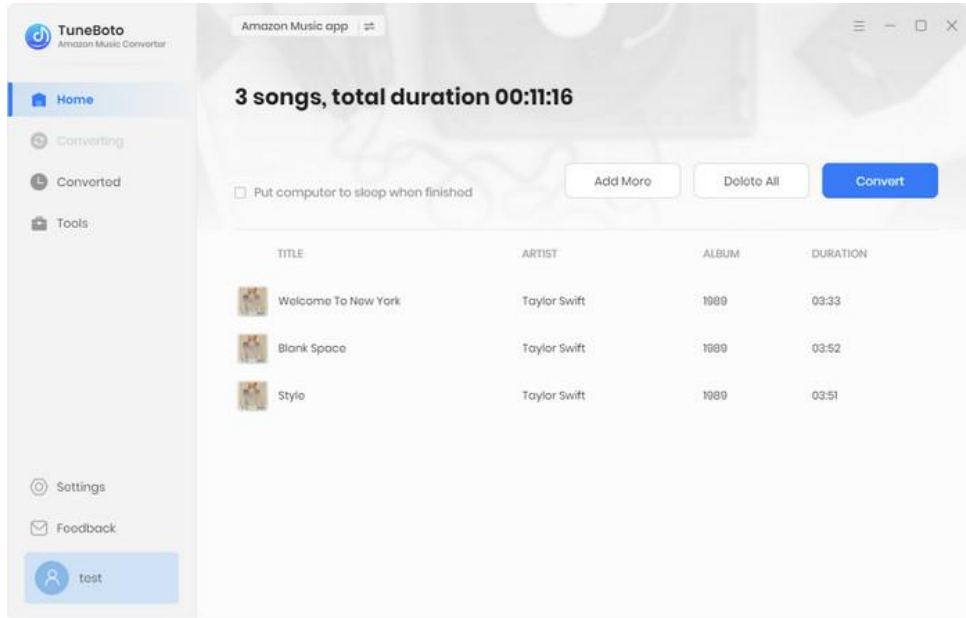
TuneBoto
Amazon Music Converter

Home
Converting
Converted
Tools

Amazon Music app ⇄

3 songs, total duration 00:11:16

Put computer to sleep when finished

Add More
Delete All
Convert

| TITLE | ARTIST | ALBUM | DURATION |
|---|---|---|---|
| Welcome To New York | Taylor Swift | 1989 | 03:33 |
| Blank Space | Taylor Swift | 1989 | 03:52 |
| Style | Taylor Swift | 1989 | 03:51 |

Settings
Feedback
test